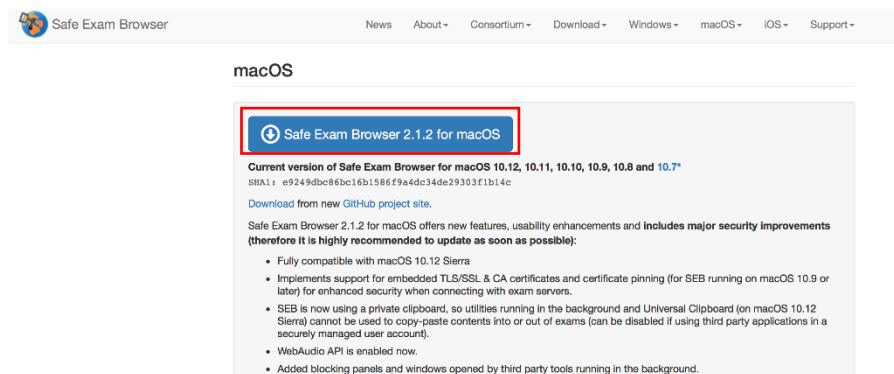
Safe Exam Browser

News About Consortium Download Windows macOS iOS Support

macOS

Safe Exam Browser 2.1.2 for macOS

Current version of Safe Exam Browser for macOS 10.12, 10.11, 10.10, 10.9, 10.8 and 10.7*
SHA1: e9249dbc86bc16b1586f9a4dc34de29303f1b14c

Download from new GitHub project site.

Safe Exam Browser 2.1.2 for macOS offers new features, usability enhancements and includes major security improvements (therefore it is highly recommended to update as soon as possible):

- Fully compatible with macOS 10.12 Sierra
- Implements support for embedded TLS/SSL & CA certificates and certificate pinning (for SEB running on macOS 10.9 or later) for enhanced security when connecting with exam servers.
- SEB is now using a private clipboard, so utilities running in the background and Universal Clipboard (on macOS 10.12 Sierra) cannot be used to copy-paste contents into or out of exams (can be disabled if using third party applications in a securely managed user account).
- WebAudio API is enabled now.
- Added blocking panels and windows opened by third party tools running in the background.